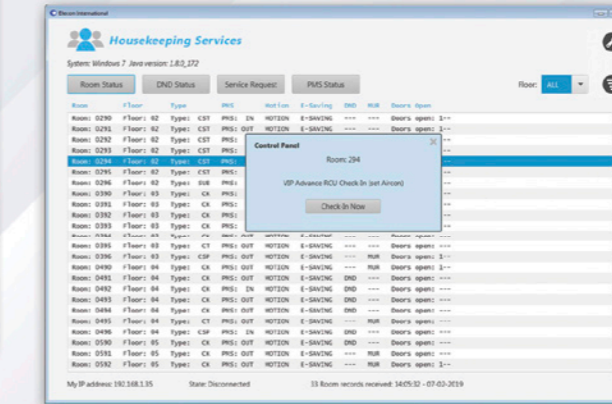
Elecom International

Housekeeping Services

System: Windows 7 Java version: 1.8.0_172

Room Status
DND Status
Service Request
PMS Status
Floor: ALL

| Room | Floor | Type | PMS | Motion | E-Saving | DND | MUR | Doors | Open |
|---|---|---|---|---|---|---|---|---|---|
| Room: 0290 | Floor: 02 | Type: CST | PMS: IN | MOTION | E-SAVING | --- | --- | Doors open: | 1-- |
| Room: 0291 | Floor: 02 | Type: CST | PMS: OUT | MOTION | E-SAVING | --- | --- | Doors open: | 1-- |
| Room: 0292 | Floor: 02 | Type: CST | PMS: IN | MOTION | E-SAVING | --- | --- | Doors open: | 1-- |
| Room: 0293 | Floor: 02 | Type: CST | PMS: | | | | | | |
| Room: 0294 | Floor: 02 | Type: CST | PMS: | | | | | | |
| Room: 0295 | Floor: 02 | Type: CST | PMS: | | | | | | |
| Room: 0296 | Floor: 02 | Type: SUE | PMS: | | | | | | |
| Room: 0390 | Floor: 03 | Type: CK | PMS: | | | | | | |
| Room: 0391 | Floor: 03 | Type: CK | PMS: | | | | | | |
| Room: 0392 | Floor: 03 | Type: CK | PMS: | | | | | | |
| Room: 0393 | Floor: 03 | Type: CK | PMS: | | | | | | |
| Room: 0394 | Floor: 03 | Type: CK | PMS: | | | | | | |
| Room: 0395 | Floor: 03 | Type: CT | PMS: OUT | MOTION | E-SAVING | --- | --- | Doors open: | 1-- |
| Room: 0396 | Floor: 03 | Type: CSP | PMS: OUT | MOTION | E-SAVING | --- | MUR | Doors open: | 1-- |
| Room: 0490 | Floor: 04 | Type: CK | PMS: OUT | MOTION | E-SAVING | DND | --- | Doors open: | 1-- |
| Room: 0491 | Floor: 04 | Type: CK | PMS: OUT | MOTION | E-SAVING | DND | --- | Doors open: | 1-- |
| Room: 0492 | Floor: 04 | Type: CK | PMS: IN | MOTION | E-SAVING | DND | --- | Doors open: | 1-- |
| Room: 0493 | Floor: 04 | Type: CK | PMS: OUT | MOTION | E-SAVING | DND | --- | Doors open: | 1-- |
| Room: 0494 | Floor: 04 | Type: CK | PMS: OUT | MOTION | E-SAVING | DND | --- | Doors open: | 1-- |
| Room: 0495 | Floor: 04 | Type: CT | PMS: OUT | MOTION | E-SAVING | --- | MUR | Doors open: | 1-- |
| Room: 0496 | Floor: 04 | Type: CSP | PMS: IN | MOTION | E-SAVING | --- | --- | Doors open: | 1-- |
| Room: 0590 | Floor: 05 | Type: CK | PMS: OUT | MOTION | E-SAVING | DND | --- | Doors open: | 1-- |
| Room: 0591 | Floor: 05 | Type: CK | PMS: OUT | MOTION | E-SAVING | --- | MUR | Doors open: | 1-- |
| Room: 0592 | Floor: 05 | Type: CK | PMS: OUT | MOTION | E-SAVING | --- | --- | Doors open: | 1-- |

Control Panel
Room: 294
VIP Advance RCU Check In (set Aircon)
Check In Now

My IP address: 192.168.1.35
State: Disconnected
33 Room records received: 14:05:32 - 07-02-2019